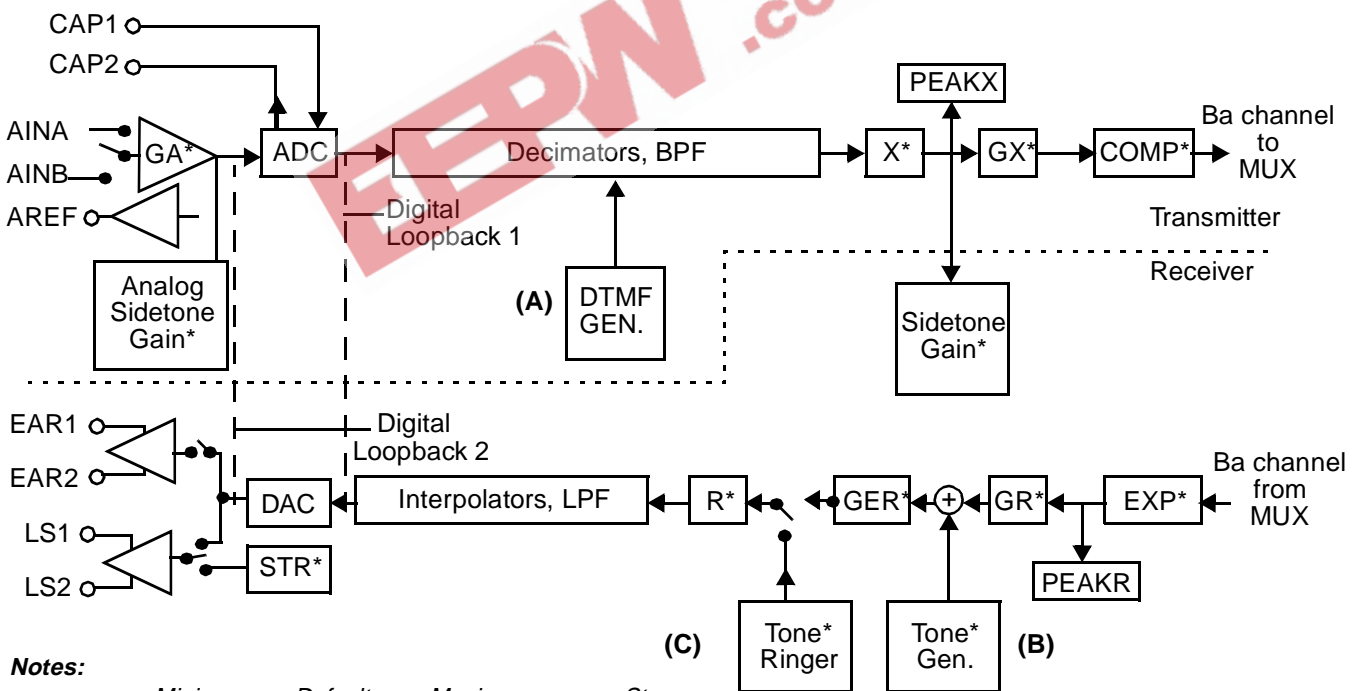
CAP1
CAP2
AINA
AINB
AREF
GA*
ADC
Decimators, BPF
X*
PEAKX
GX*
COMP*
Ba channel to MUX
Digital Loopback 1
Transmitter
Receiver
Analog Sidetone Gain*
(A)
DTMF GEN.
Sidetone Gain*
EAR1
EAR2
Digital Loopback 2
Ba channel from MUX
DAC
Interpolators, LPF
R*
GER*
GR*
EXP*
LS1
LS2
STR*
PEAKR
(C)
Tone* Ringer
Tone* Gen.
(B)
Notes:
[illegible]